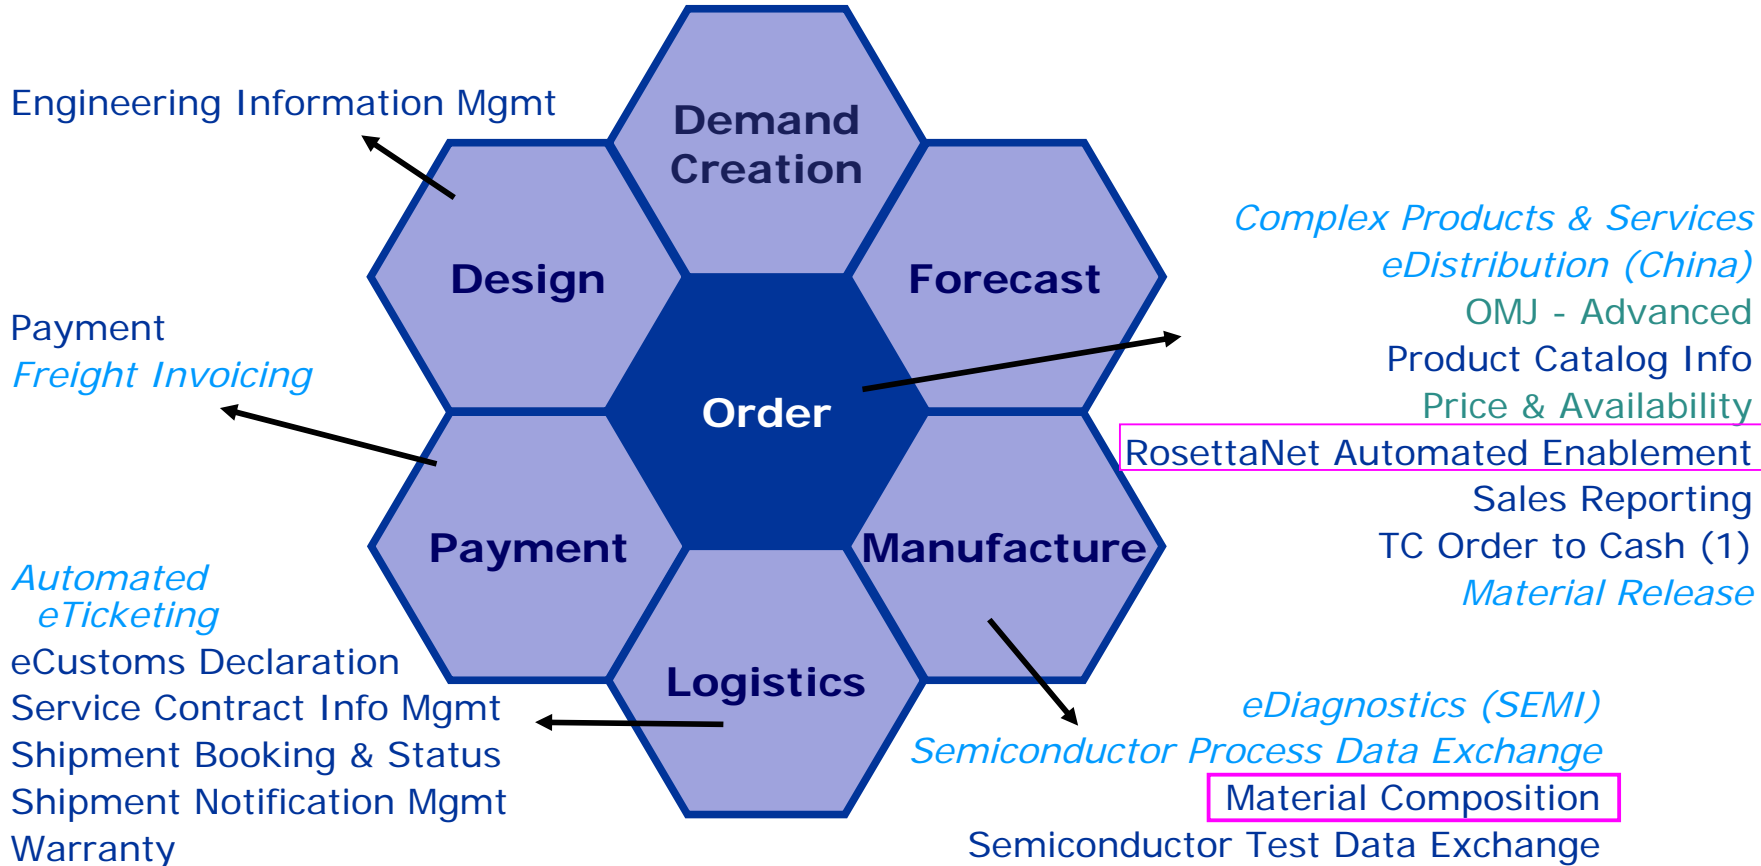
Engineering Information Mgmt

Demand Creation

Design

Forecast

Order

Payment

Manufacture

Logistics

Complex Products & Services
eDistribution (China)
OMJ - Advanced
Product Catalog Info
Price & Availability
RosettaNet Automated Enablement
Sales Reporting
TC Order to Cash (1)
Material Release

Payment
Freight Invoicing

Automated eTicketing
eCustoms Declaration
Service Contract Info Mgmt
Shipment Booking & Status
Shipment Notification Mgmt
Warranty

eDiagnostics (SEMI)
Semiconductor Process Data Exchange
Material Composition
Semiconductor Test Data Exchange